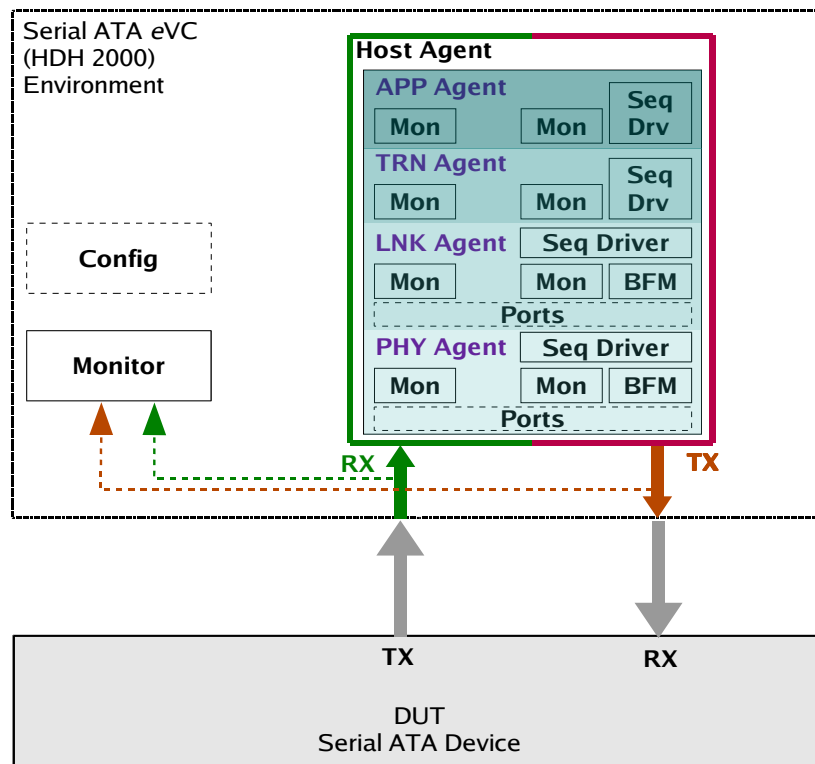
Serial ATA *e*VC (HDH 2000) Environment

Config

Monitor

Host Agent

APP Agent
Mon
Mon
Seq Drv

TRN Agent
Mon
Mon
Seq Drv

LNK Agent
Seq Driver
Mon
Mon
BFM
Ports

PHY Agent
Seq Driver
Mon
Mon
BFM
Ports

RX

TX

TX

RX

DUT
Serial ATA Device